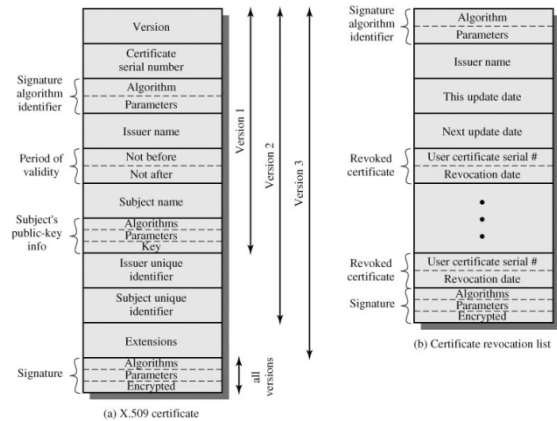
Version

Certificate serial number

Signature algorithm identifier

Algorithm

Parameters

Issuer name

Period of validity

Not before

Not after

Subject name

Subject's public-key info

Algorithms

Parameters

Key

Issuer unique identifier

Subject unique identifier

Extensions

Signature

Algorithms

Parameters

Encrypted

Version 1

Version 2

Version 3

all versions

(a) X.509 certificate

Signature algorithm identifier

Algorithm

Parameters

Issuer name

This update date

Next update date

Revoked certificate

User certificate serial #

Revocation date

•
•
•

Revoked certificate

User certificate serial #

Revocation date

Signature

Algorithms

Parameters

Encrypted

(b) Certificate revocation list